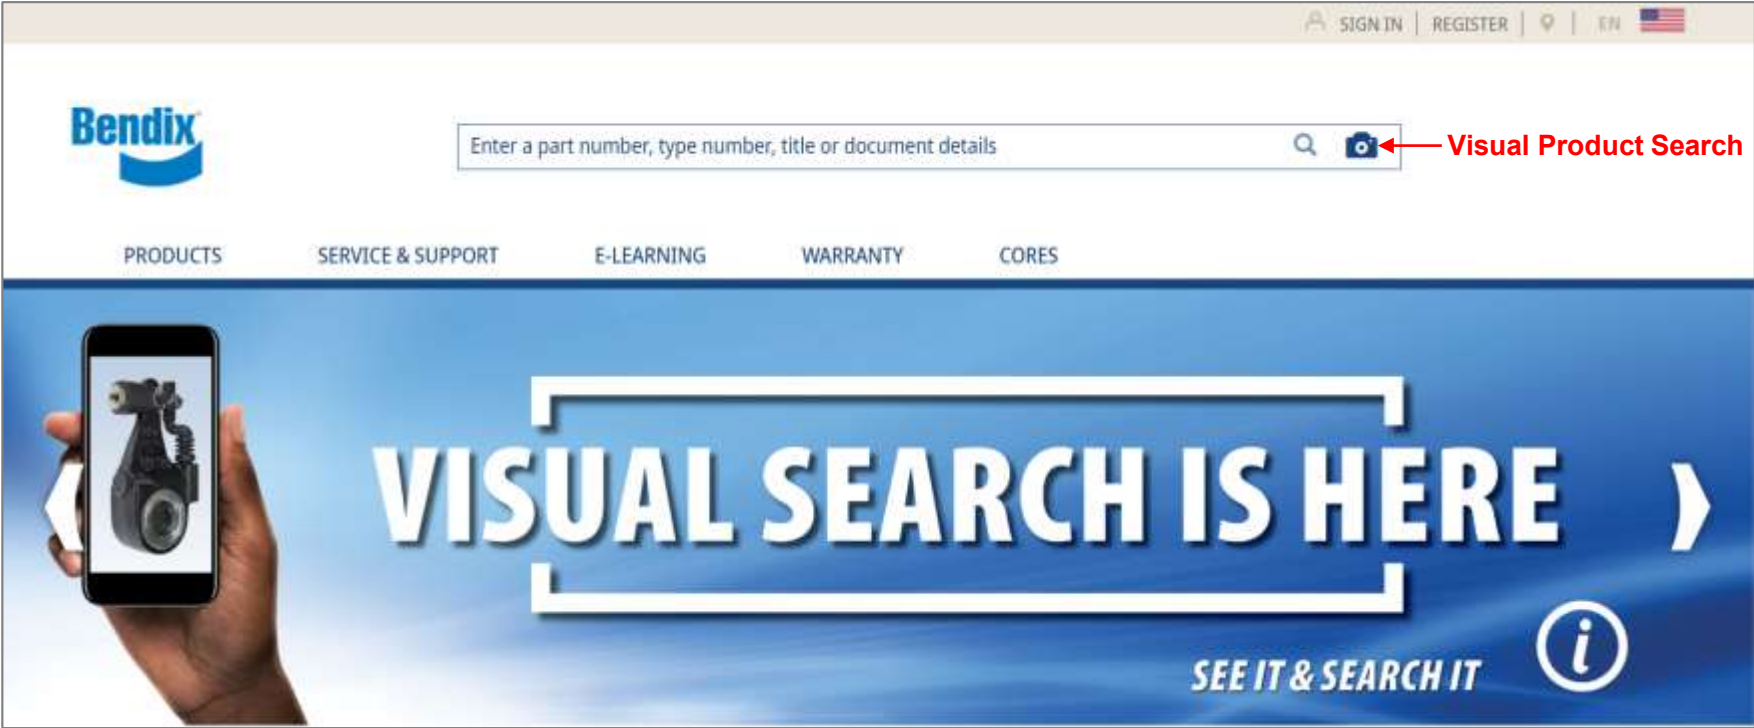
SIGN IN | REGISTER | | EN

Bendix

Enter a part number, type number, title or document details

Visual Product Search

PRODUCTS SERVICE & SUPPORT E-LEARNING WARRANTY CORES

VISUAL SEARCH IS HERE

SEE IT & SEARCH IT